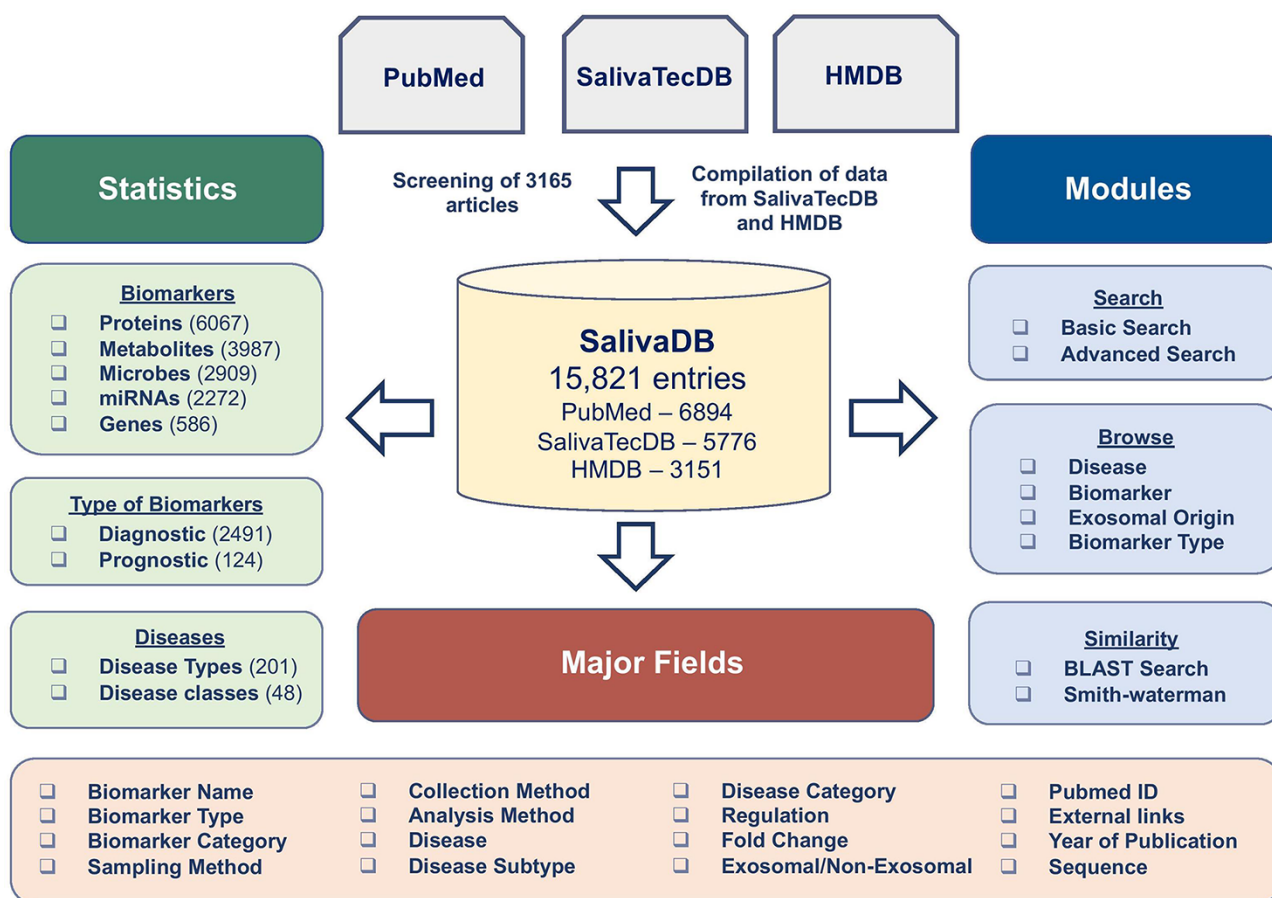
PubMed

SalivaTecDB

HMDB

Statistics

Screening of 3165 articles

Compilation of data from SalivaTecDB and HMDB

Modules

Biomarkers
- Proteins (6067)
- Metabolites (3987)
- Microbes (2909)
- miRNAs (2272)
- Genes (586)

SalivaDB
15,821 entries
PubMed – 6894
SalivaTecDB – 5776
HMDB – 3151

Search
- Basic Search
- Advanced Search

Browse
- Disease
- Biomarker
- Exosomal Origin
- Biomarker Type

Type of Biomarkers
- Diagnostic (2491)
- Prognostic (124)

Diseases
- Disease Types (201)
- Disease classes (48)

Major Fields

Similarity
- BLAST Search
- Smith-waterman

- Biomarker Name
- Biomarker Type
- Biomarker Category
- Sampling Method

- Collection Method
- Analysis Method
- Disease
- Disease Subtype

- Disease Category
- Regulation
- Fold Change
- Exosomal/Non-Exosomal

- Pubmed ID
- External links
- Year of Publication
- Sequence